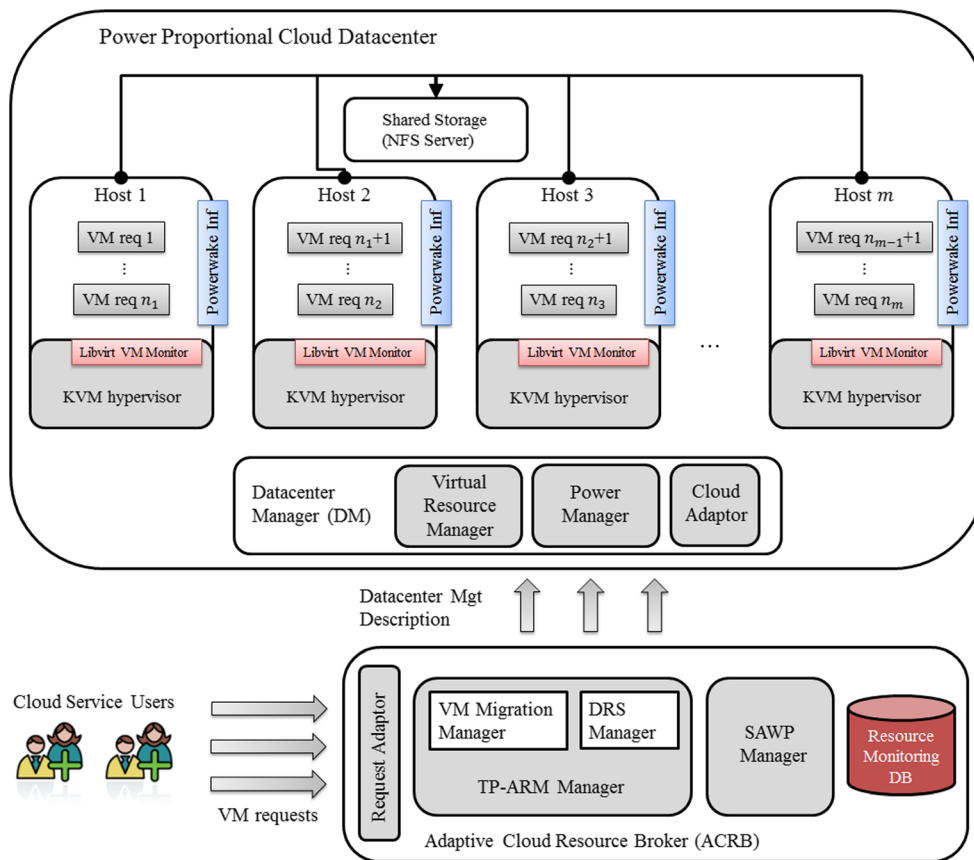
Power Proportional Cloud Datacenter

Shared Storage (NFS Server)

Host 1

VM req 1

⋮

VM req $n_1$

Powerwake Inf

Libvirt VM Monitor

KVM hypervisor

Host 2

VM req $n_1$+1

⋮

VM req $n_2$

Powerwake Inf

Libvirt VM Monitor

KVM hypervisor

Host 3

VM req $n_2$+1

⋮

VM req $n_3$

Powerwake Inf

Libvirt VM Monitor

KVM hypervisor

…

Host $m$

VM req $n_{m-1}$+1

⋮

VM req $n_m$

Powerwake Inf

Libvirt VM Monitor

KVM hypervisor

Datacenter Manager (DM)

Virtual Resource Manager

Power Manager

Cloud Adaptor

Datacenter Mgt Description

Cloud Service Users

VM requests

Request Adaptor

VM Migration Manager

DRS Manager

TP-ARM Manager

SAWP Manager

Resource Monitoring DB

Adaptive Cloud Resource Broker (ACRB)